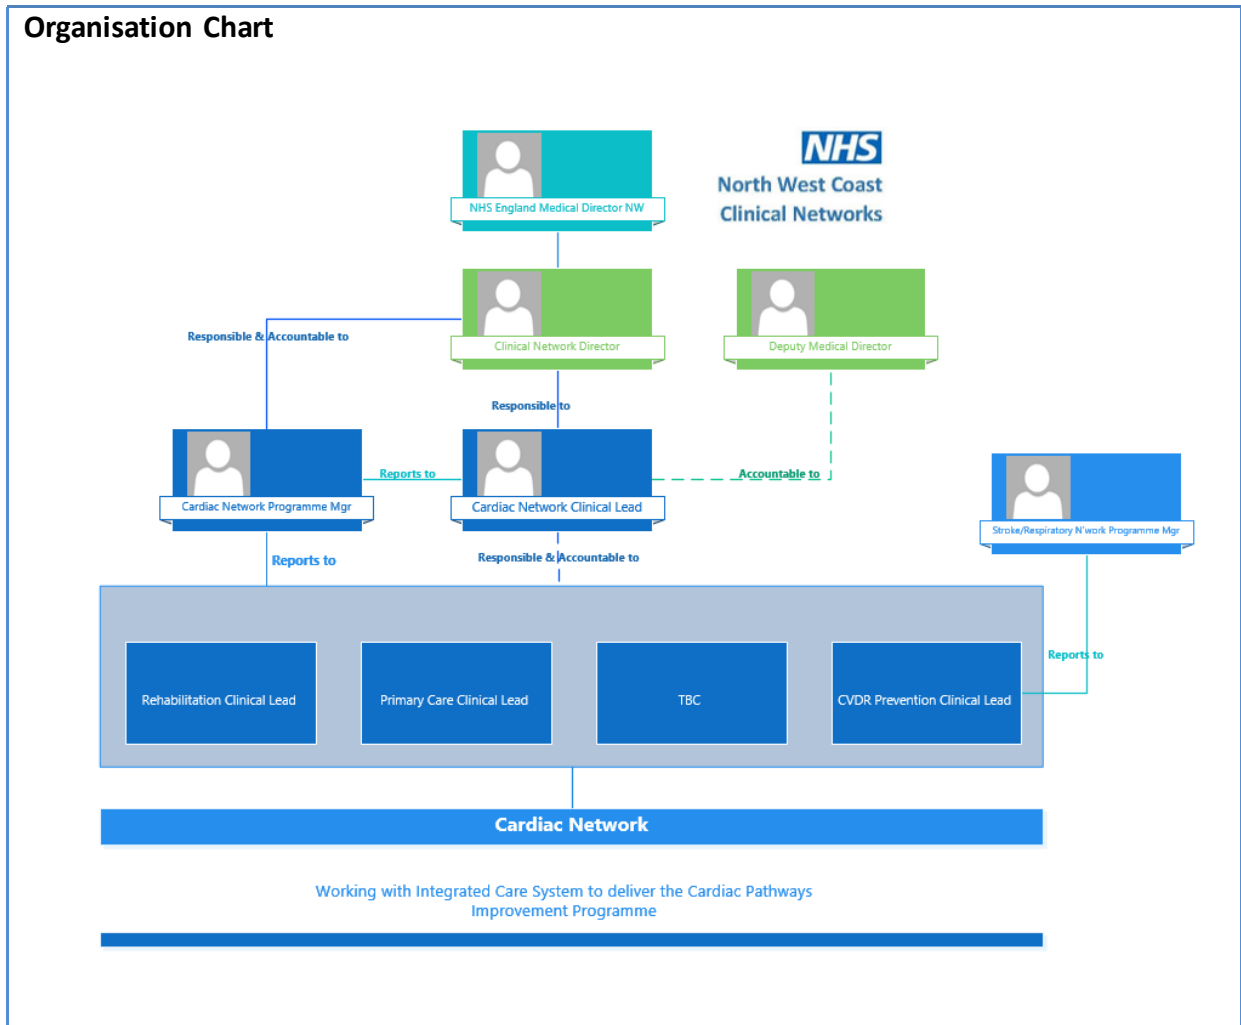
Organisation Chart

NHS
North West Coast
Clinical Networks

NHS England Medical Director NW

Clinical Network Director

Deputy Medical Director

Responsible & Accountable to

Responsible to

Cardiac Network Programme Mgr

Reports to

Cardiac Network Clinical Lead

Accountable to

Stroke/Respiratory N'work Programme Mgr

Reports to

Responsible & Accountable to

Rehabilitation Clinical Lead

Primary Care Clinical Lead

TBC

CVDR Prevention Clinical Lead

Reports to

Cardiac Network

Working with Integrated Care System to deliver the Cardiac Pathways Improvement Programme